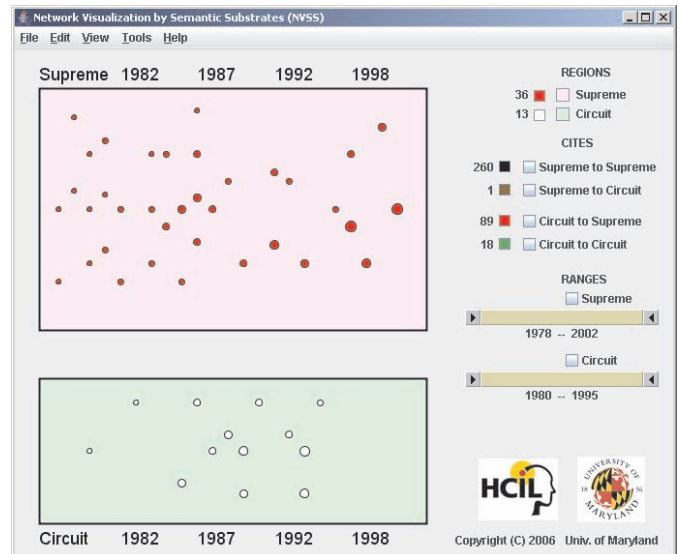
Network Visualization by Semantic Substrates (NVSS)

File Edit View Tools Help

Supreme 1982 1987 1992 1998

REGIONS

36 Supreme

13 Circuit

CITES

260 Supreme to Supreme

1 Supreme to Circuit

89 Circuit to Supreme

18 Circuit to Circuit

RANGES

Supreme

1978 -- 2002

Circuit

1980 -- 1995

Circuit 1982 1987 1992 1998

HCIL

UNIVERSITY OF MARYLAND 1856

Copyright (C) 2006 Univ. of Maryland